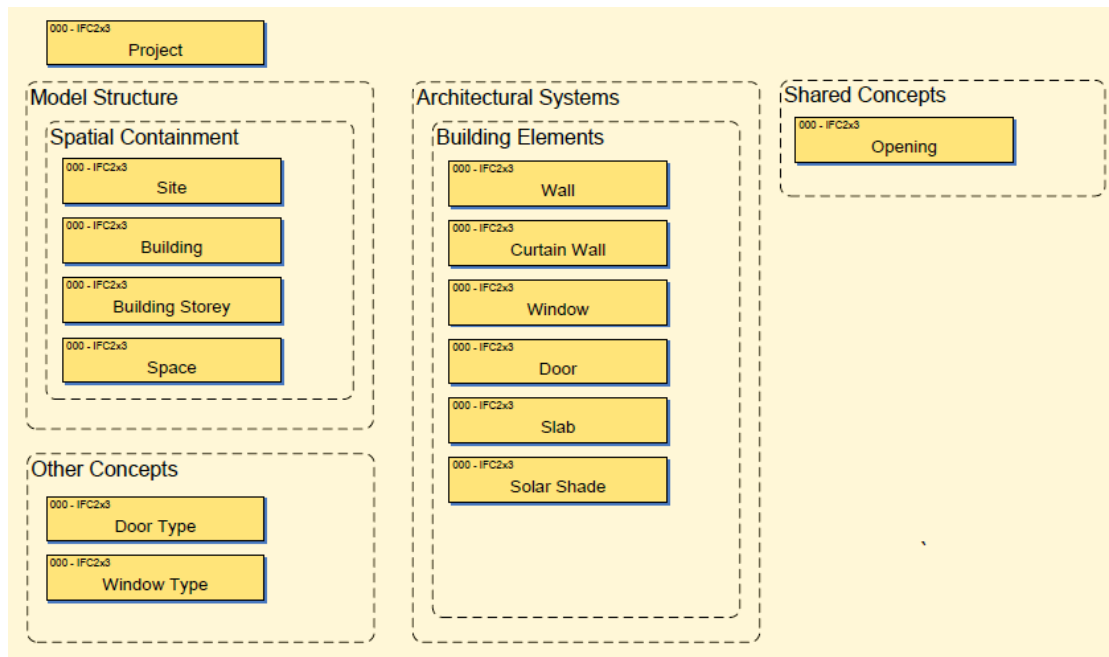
000 - IFC2x3
Project

Model Structure

Spatial Containment

000 - IFC2x3
Site

000 - IFC2x3
Building

000 - IFC2x3
Building Storey

000 - IFC2x3
Space

Other Concepts

000 - IFC2x3
Door Type

000 - IFC2x3
Window Type

Architectural Systems

Building Elements

000 - IFC2x3
Wall

000 - IFC2x3
Curtain Wall

000 - IFC2x3
Window

000 - IFC2x3
Door

000 - IFC2x3
Slab

000 - IFC2x3
Solar Shade

Shared Concepts

000 - IFC2x3
Opening